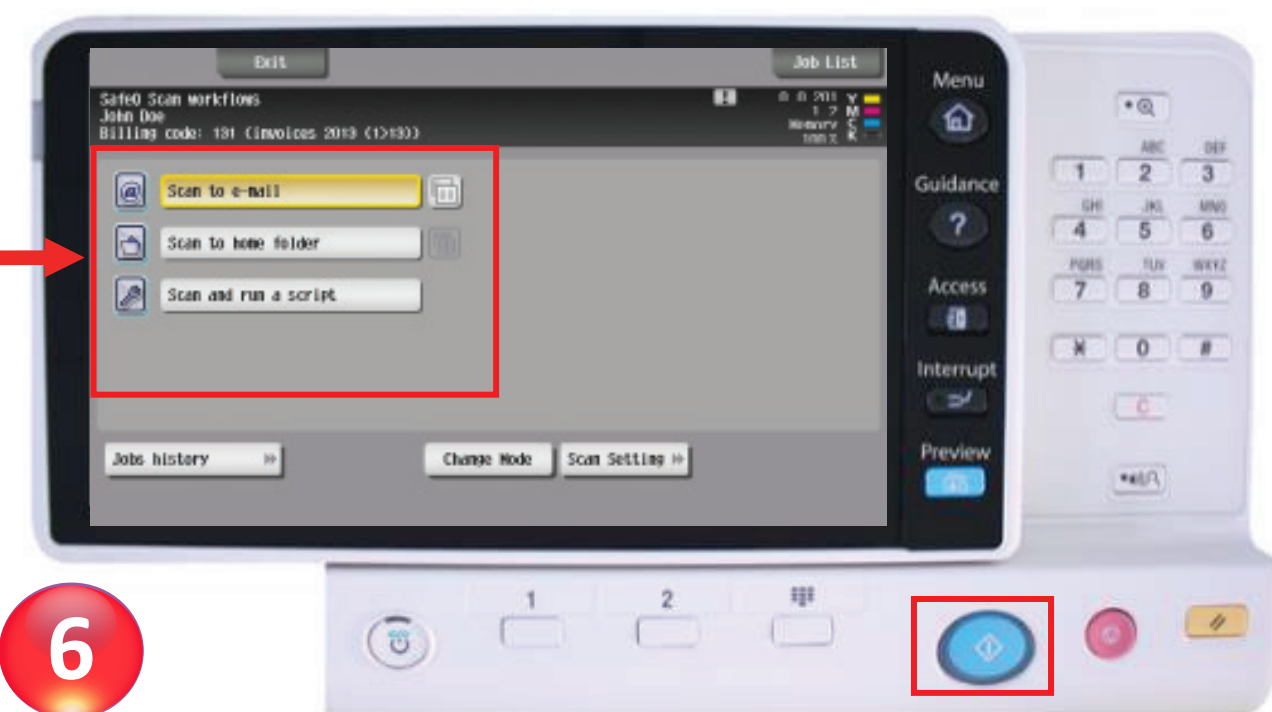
Exit

Job List

SafeQ Scan workflows
John Doe
Billing code: 131 (invoices 2013 (1>13))

Memory
100%

Y
M
C
K

Scan to e-mail

Scan to home folder

Scan and run a script

Jobs history

Change Mode

Scan Setting

Menu

Guidance

Access

Interrupt

Preview

1
ABC 2
DEF 3
GHI 4
JKL 5
MNO 6
PQRS 7
TUV 8
WXYZ 9
*
0
#
C

1

2

6